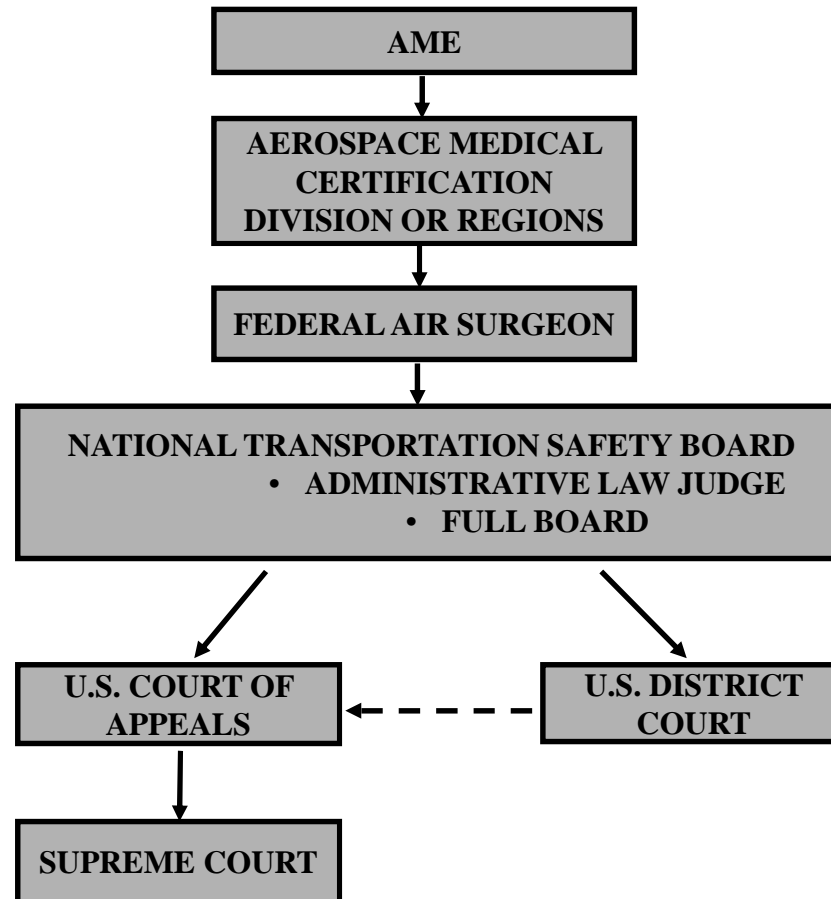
AME

AEROSPACE MEDICAL CERTIFICATION DIVISION OR REGIONS

FEDERAL AIR SURGEON

NATIONAL TRANSPORTATION SAFETY BOARD
• ADMINISTRATIVE LAW JUDGE
• FULL BOARD

U.S. COURT OF APPEALS

U.S. DISTRICT COURT

SUPREME COURT